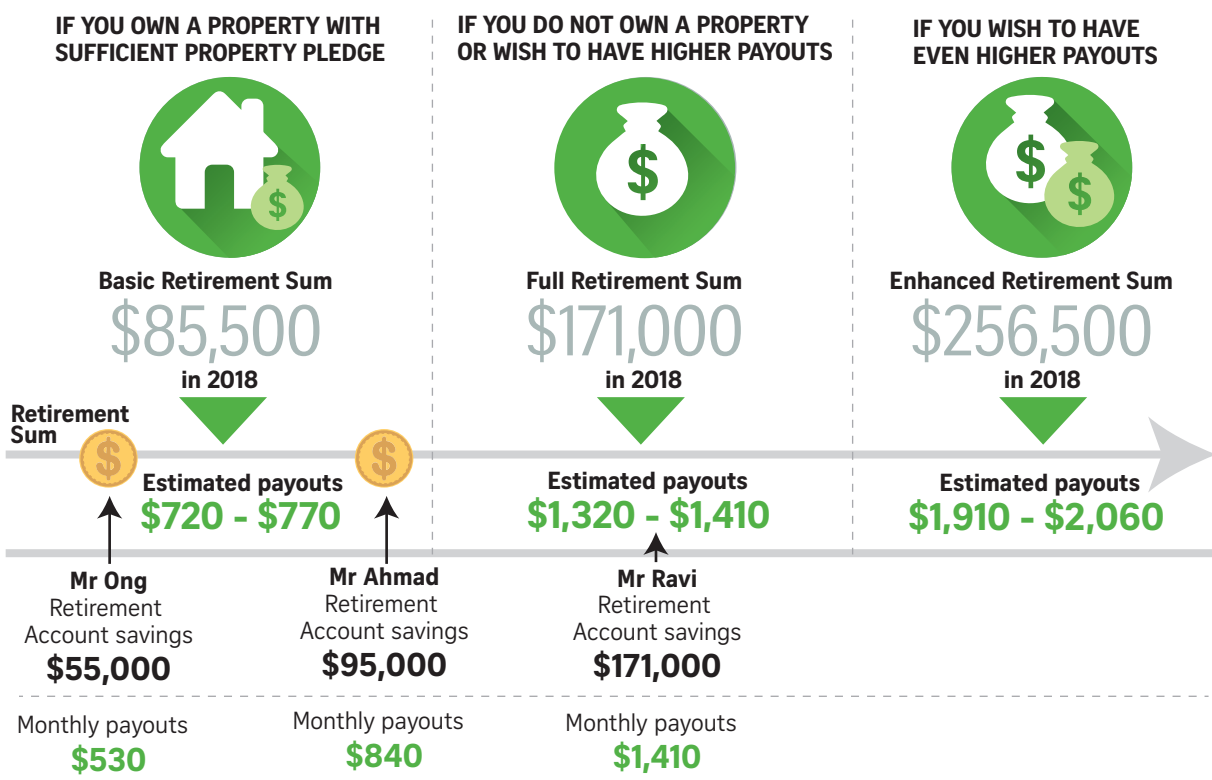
IF YOU OWN A PROPERTY WITH SUFFICIENT PROPERTY PLEDGE

Basic Retirement Sum
$85,500
in 2018

IF YOU DO NOT OWN A PROPERTY OR WISH TO HAVE HIGHER PAYOUTS

Full Retirement Sum
$171,000
in 2018

IF YOU WISH TO HAVE EVEN HIGHER PAYOUTS

Enhanced Retirement Sum
$256,500
in 2018

Retirement Sum

Estimated payouts
$720 - $770

Estimated payouts
$1,320 - $1,410

Estimated payouts
$1,910 - $2,060

Mr Ong
Retirement Account savings
$55,000

Mr Ahmad
Retirement Account savings
$95,000

Mr Ravi
Retirement Account savings
$171,000

Monthly payouts
$530

Monthly payouts
$840

Monthly payouts
$1,410